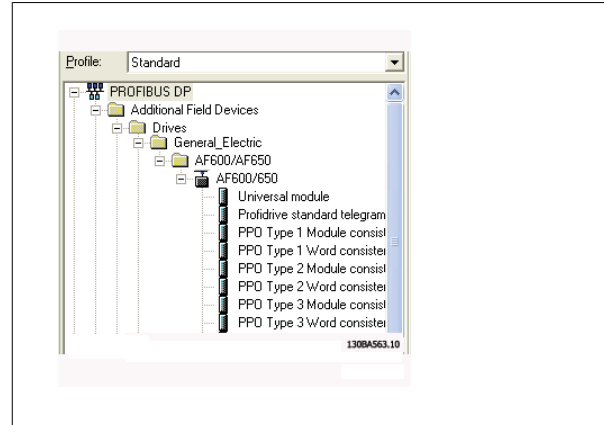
Profile: Standard

PROFIBUS DP
Additional Field Devices
Drives
General_Electric
AF600/AF650
AF600/650
Universal module
Profidrive standard telegram
PPO Type 1 Module consist
PPO Type 1 Word consister
PPO Type 2 Module consist
PPO Type 2 Word consister
PPO Type 3 Module consist
PPO Type 3 Word consister

130BA563.10